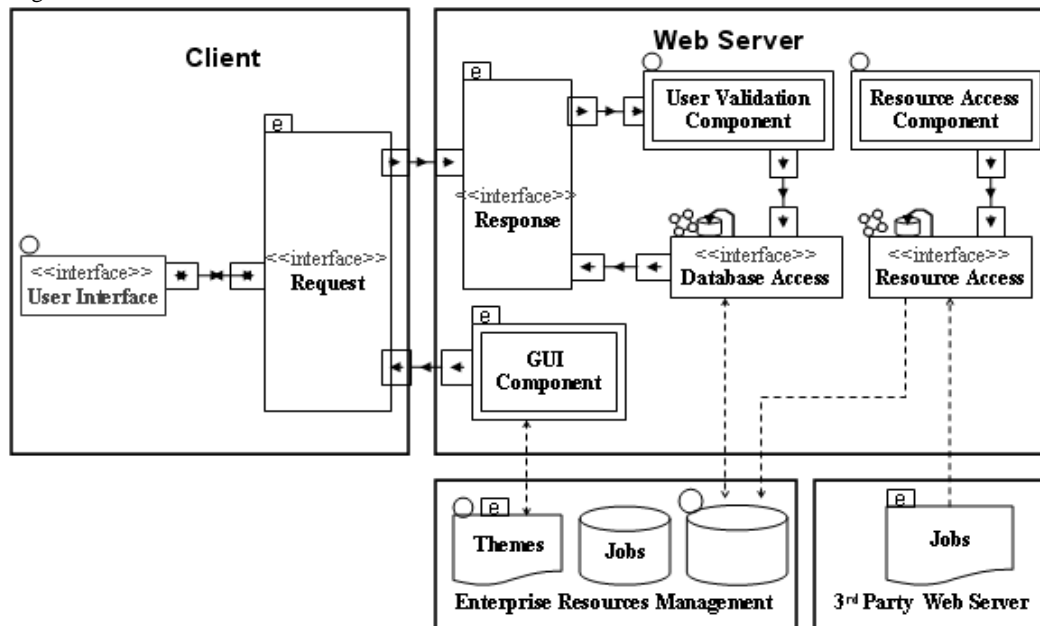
Client

Web Server

e

e

User Validation Component

Resource Access Component

<<interface>>
Response

<<interface>>
User Interface

<<interface>>
Request

<<interface>>
Database Access

<<interface>>
Resource Access

e

GUI Component

e

Themes

Jobs

Enterprise Resources Management

e

Jobs

3rd Party Web Server